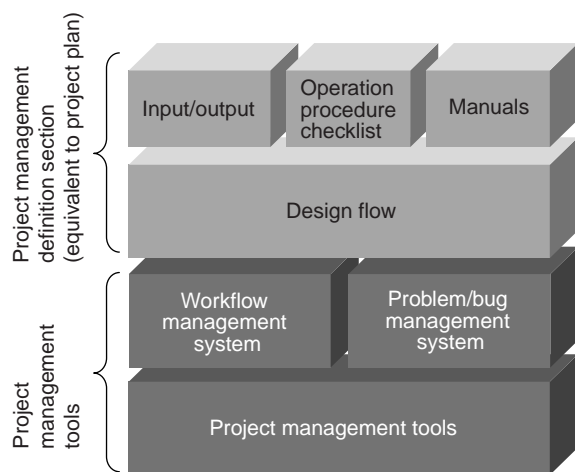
Project management definition section (equivalent to project plan)

Input/output

Operation procedure checklist

Manuals

Design flow

Project management tools

Workflow management system

Problem/bug management system

Project management tools